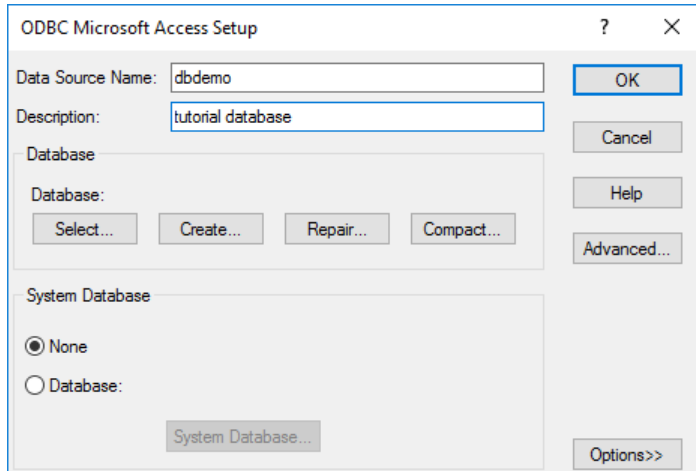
ODBC Microsoft Access Setup ? X

Data Source Name: dbdemo

Description: tutorial database

OK

Cancel

Help

Advanced...

Database

Database:

Select... Create... Repair... Compact...

System Database

None

Database:

System Database...

Options>>